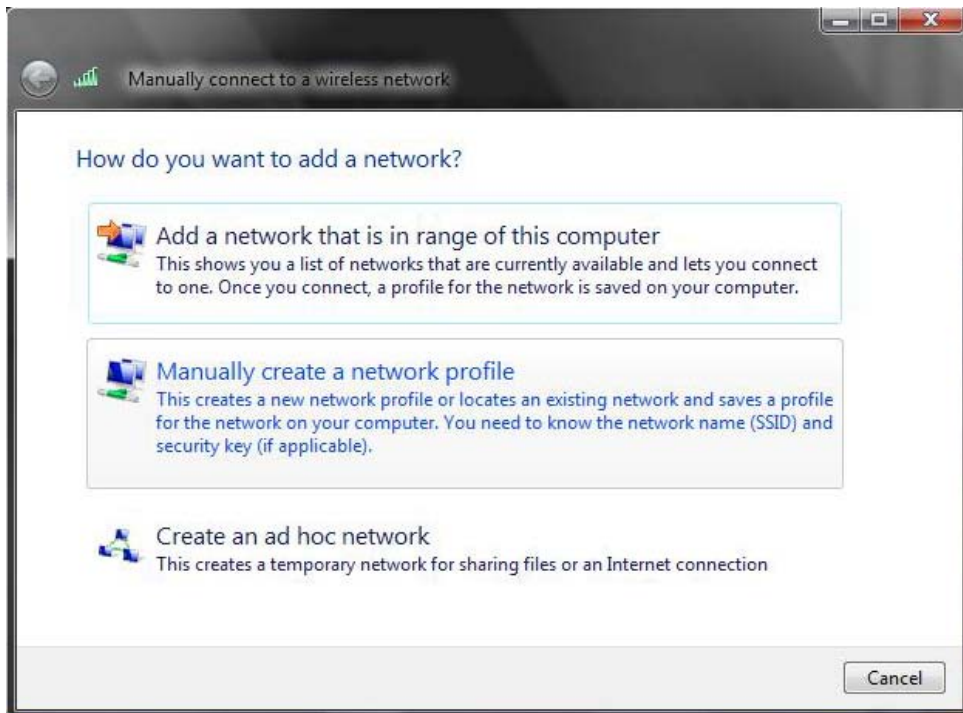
Manually connect to a wireless network

How do you want to add a network?

Add a network that is in range of this computer
This shows you a list of networks that are currently available and lets you connect to one. Once you connect, a profile for the network is saved on your computer.

Manually create a network profile
This creates a new network profile or locates an existing network and saves a profile for the network on your computer. You need to know the network name (SSID) and security key (if applicable).

Create an ad hoc network
This creates a temporary network for sharing files or an Internet connection

Cancel